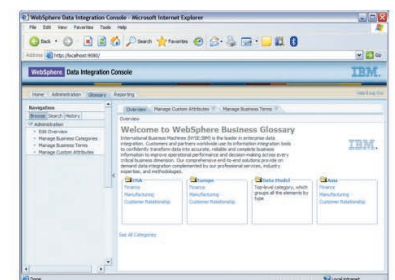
WebSphere Data Integration Console - Microsoft Internet Explorer

File Edit View Favorites Tools Help

Back Search Favorites

Address http://localhost:9080/ Go

WebSphere Data Integration Console

IBM.

Home Administration Glossary Reporting

Navigation

Browse Search History

Administration

Edit Overview

Manage Business Categories

Manage Business Terms

Manage Custom Attributes

Overview Manage Custom Attributes Manage Business Terms

Overview

Welcome to WebSphere Business Glossary

International Business Machines (NYSE:IBM) is the leader in enterprise data integration. Customers and partners worldwide use its information integration tools to confidently transform data into accurate, reliable and complete business information to improve operational performance and decision making across every critical business dimension. Our comprehensive end-to-end solutions provide on demand data integration complemented by our professional services, industry expertise, and methodologies.

IBM.

USA
Finance
Manufacturing
Customer Relationship

Europe
Finance
Manufacturing
Customer Relationship

Data Model
Top-level category, which groups all the elements by type

Asia
Finance
Manufacturing
Customer Relationship

See All Categories

Done Local intranet